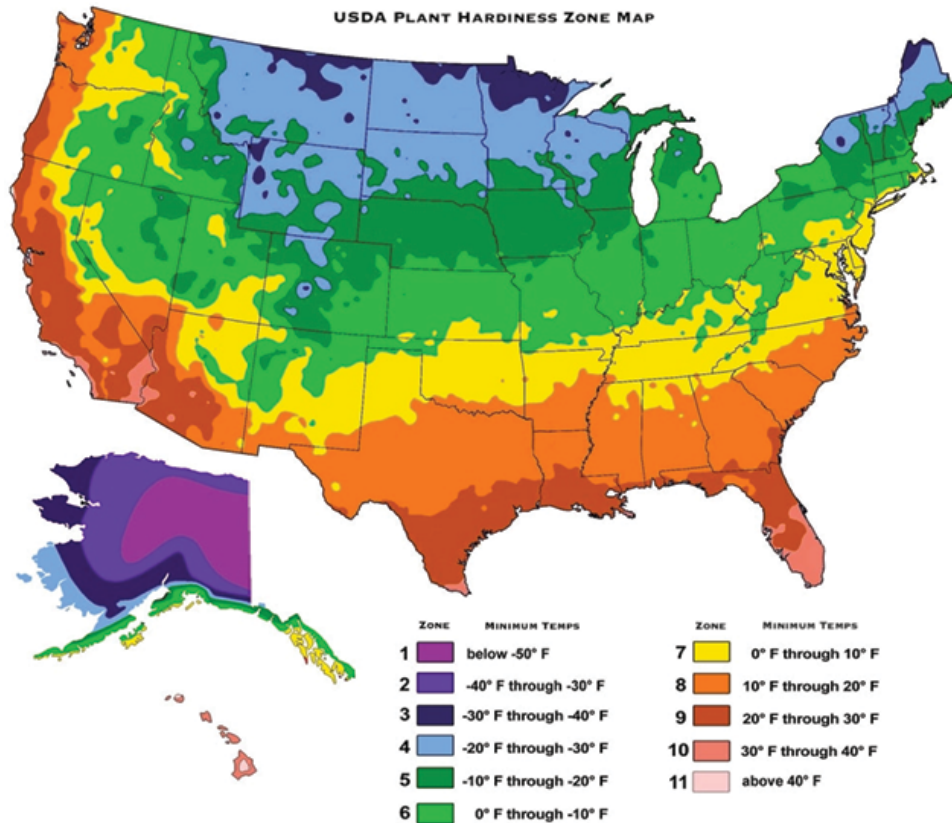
USDA PLANT HARDINESS ZONE MAP

| ZONE | MINIMUM TEMPS |
|---|---|
| 1 | below -50° F |
| 2 | -40° F through -30° F |
| 3 | -30° F through -40° F |
| 4 | -20° F through -30° F |
| 5 | -10° F through -20° F |
| 6 | 0° F through -10° F |

| ZONE | MINIMUM TEMPS |
|---|---|
| 7 | 0° F through 10° F |
| 8 | 10° F through 20° F |
| 9 | 20° F through 30° F |
| 10 | 30° F through 40° F |
| 11 | above 40° F |